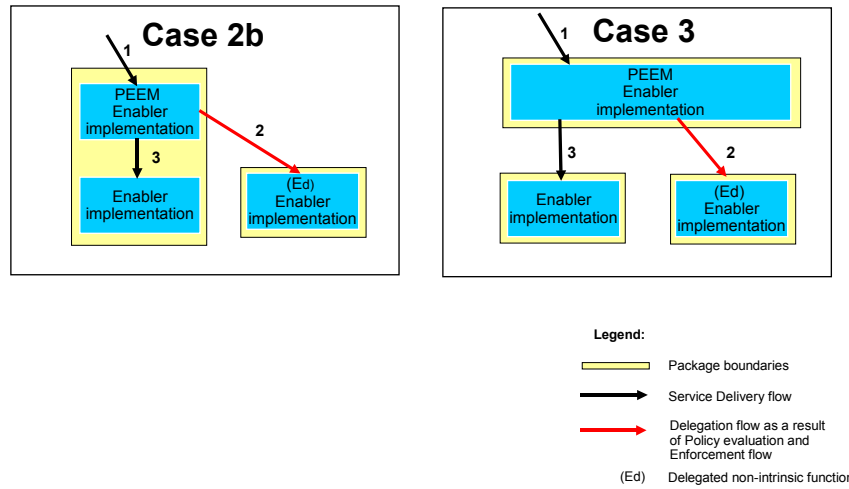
Case 2b

1

PEEM Enabler implementation

2

3

Enabler implementation

(Ed) Enabler implementation

Case 3

1

PEEM Enabler implementation

3

2

Enabler implementation

(Ed) Enabler implementation

Legend:

Package boundaries

Service Delivery flow

Delegation flow as a result of Policy evaluation and Enforcement flow

(Ed) Delegated non-intrinsic functio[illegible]